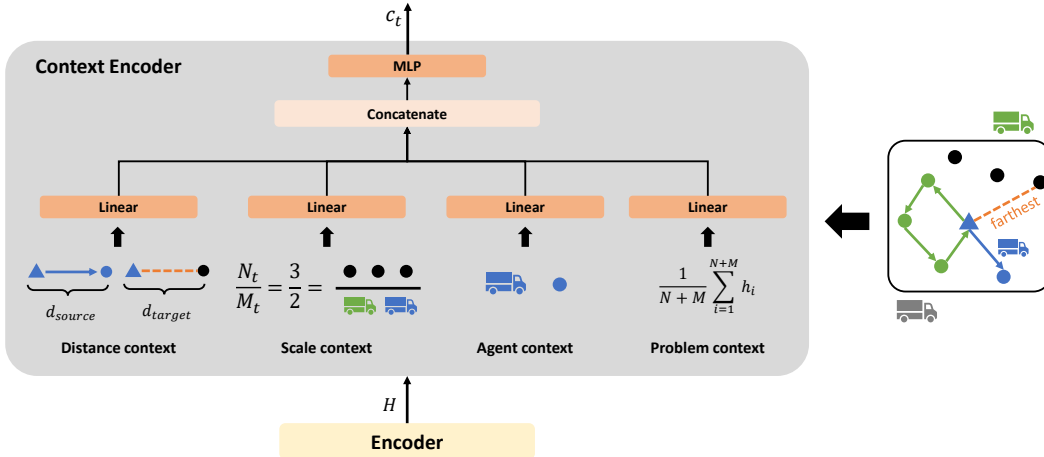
$c_t$

Context Encoder

MLP

Concatenate

Linear

Linear

Linear

Linear

$d_{source}$ $d_{target}$

Distance context

$\frac{N_t}{M_t} = \frac{3}{2} =$

Scale context

Agent context

$\frac{1}{N+M} \sum_{i=1}^{N+M} h_i$

Problem context

farthest

$H$

Encoder